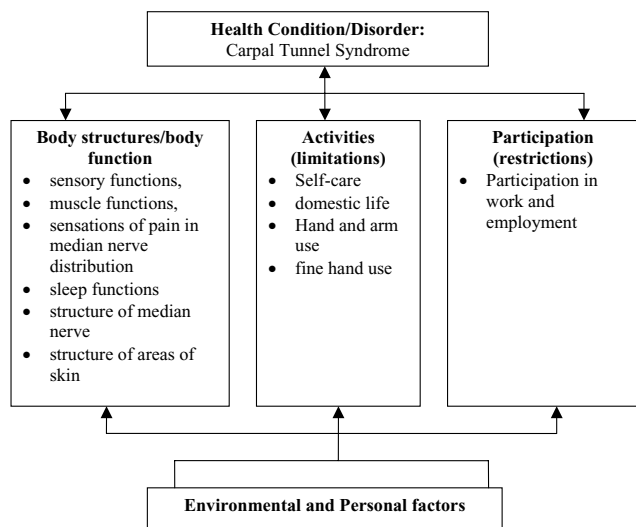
**Health Condition/Disorder:**
Carpal Tunnel Syndrome

**Body structures/body function**
- sensory functions,
- muscle functions,
- sensations of pain in median nerve distribution
- sleep functions
- structure of median nerve
- structure of areas of skin

**Activities (limitations)**
- Self-care
- domestic life
- Hand and arm use
- fine hand use

**Participation (restrictions)**
- Participation in work and employment

**Environmental and Personal factors**